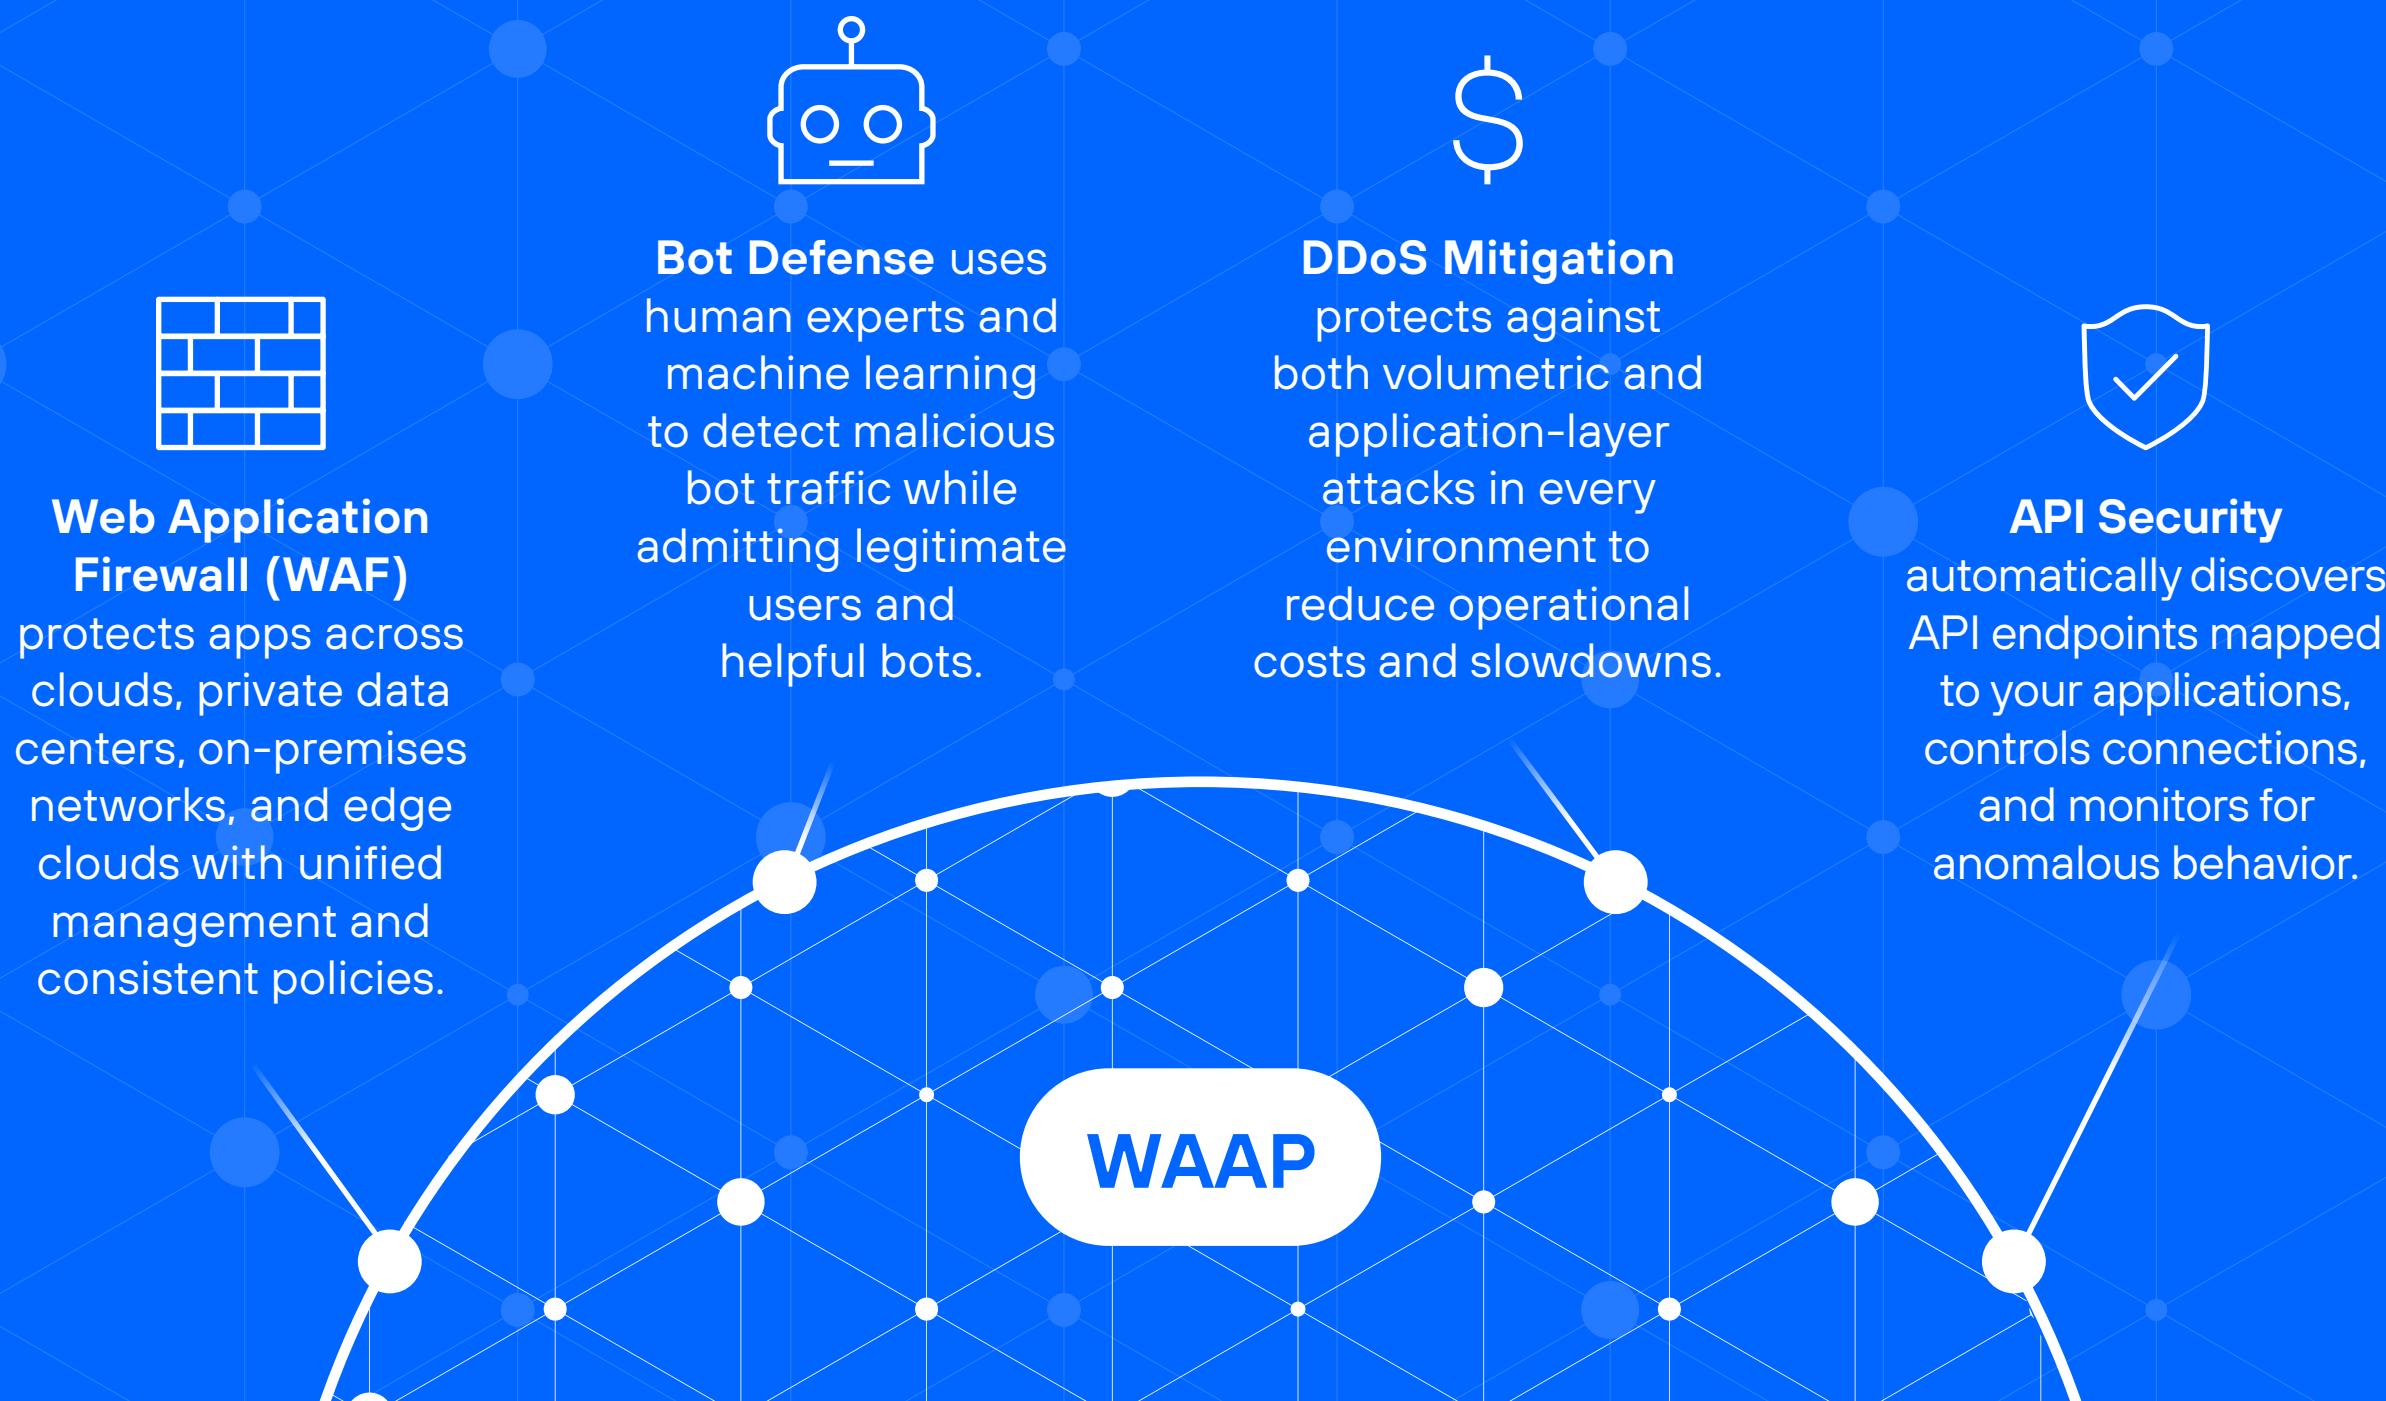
**Web Application Firewall (WAF)** protects apps across clouds, private data centers, on-premises networks, and edge clouds with unified management and consistent policies.

**Bot Defense** uses human experts and machine learning to detect malicious bot traffic while admitting legitimate users and helpful bots.

**DDoS Mitigation** protects against both volumetric and application-layer attacks in every environment to reduce operational costs and slowdowns.

**API Security** automatically discovers API endpoints mapped to your applications, controls connections, and monitors for anomalous behavior.

WAAP